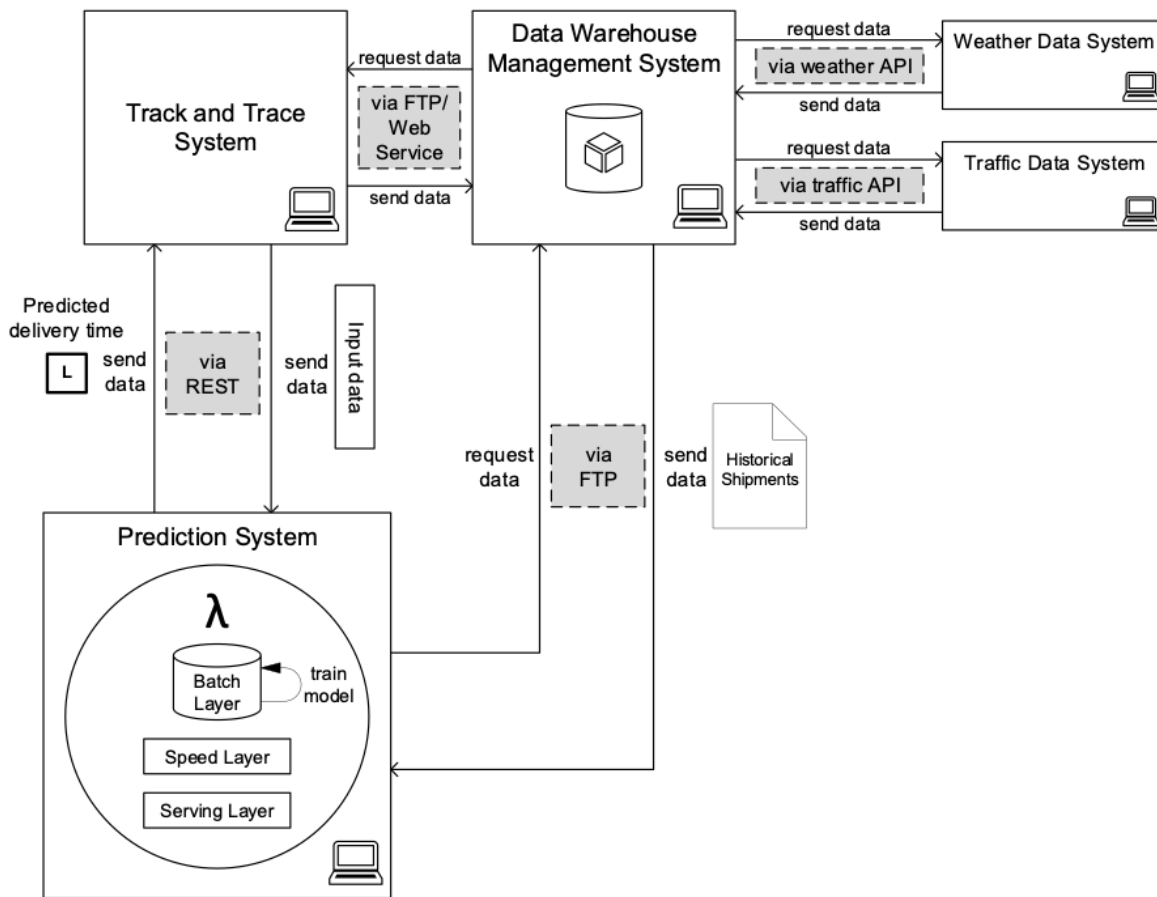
Track and Trace System

request data

via FTP/ Web Service

send data

Data Warehouse Management System

request data

via weather API

send data

Weather Data System

request data

via traffic API

send data

Traffic Data System

Predicted delivery time

L

send data

via REST

send data

Input data

request data

via FTP

send data

Historical Shipments

Prediction System

λ

Batch Layer

train model

Speed Layer

Serving Layer